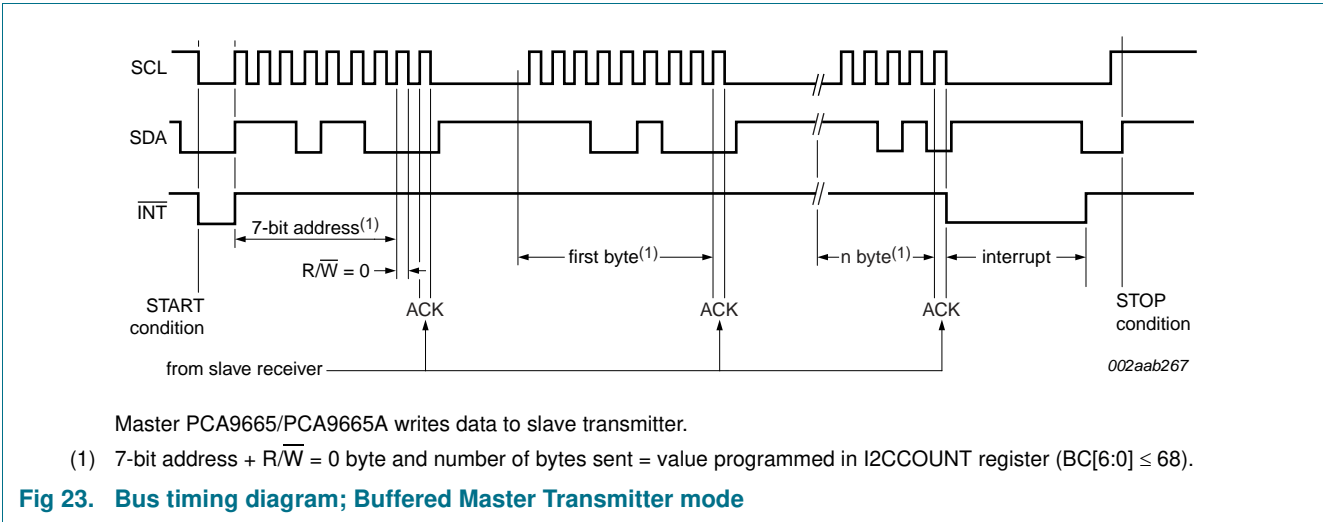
SCL

SDA

$\overline{INT}$

7-bit address$^{(1)}$

R/$\overline{W}$ = 0

first byte$^{(1)}$

n byte$^{(1)}$

interrupt

START condition

ACK

ACK

ACK

STOP condition

from slave receiver

002aab267

Master PCA9665/PCA9665A writes data to slave transmitter.

(1) 7-bit address + R/$\overline{W}$ = 0 byte and number of bytes sent = value programmed in I2CCOUNT register (BC[6:0] $\leq$ 68).

Fig 23. Bus timing diagram; Buffered Master Transmitter mode